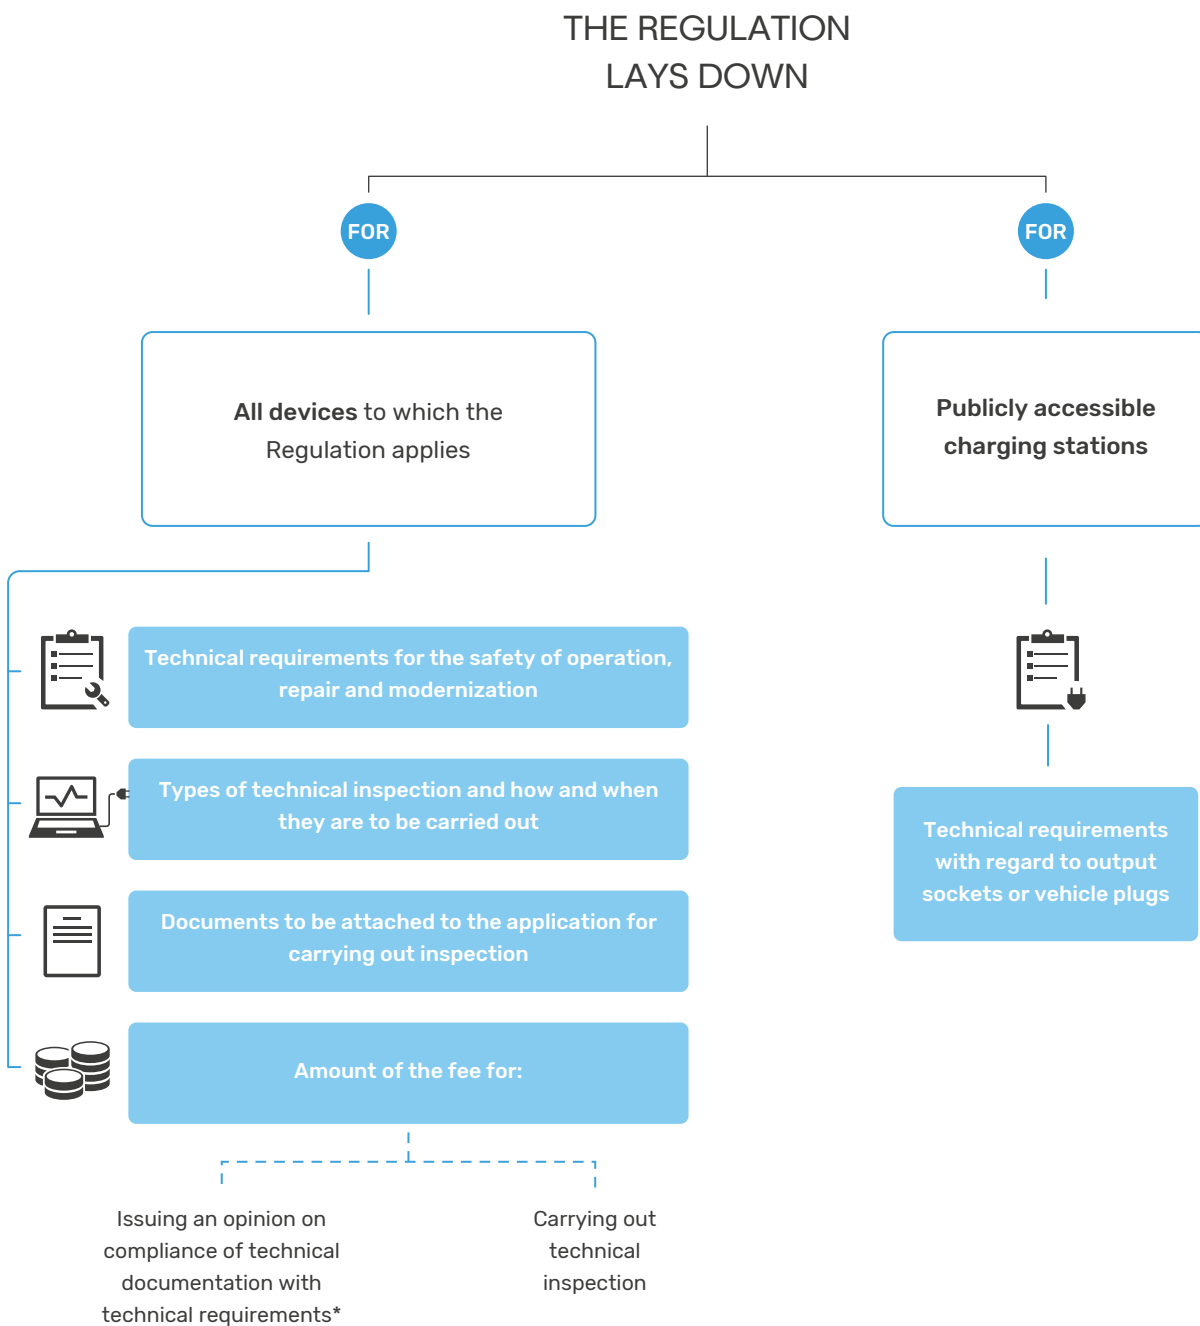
THE REGULATION LAYS DOWN

FOR

FOR

All devices to which the Regulation applies

Publicly accessible charging stations

Technical requirements for the safety of operation, repair and modernization

Types of technical inspection and how and when they are to be carried out

Documents to be attached to the application for carrying out inspection

Amount of the fee for:

Technical requirements with regard to output sockets or vehicle plugs

Issuing an opinion on compliance of technical documentation with technical requirements*

Carrying out technical inspection